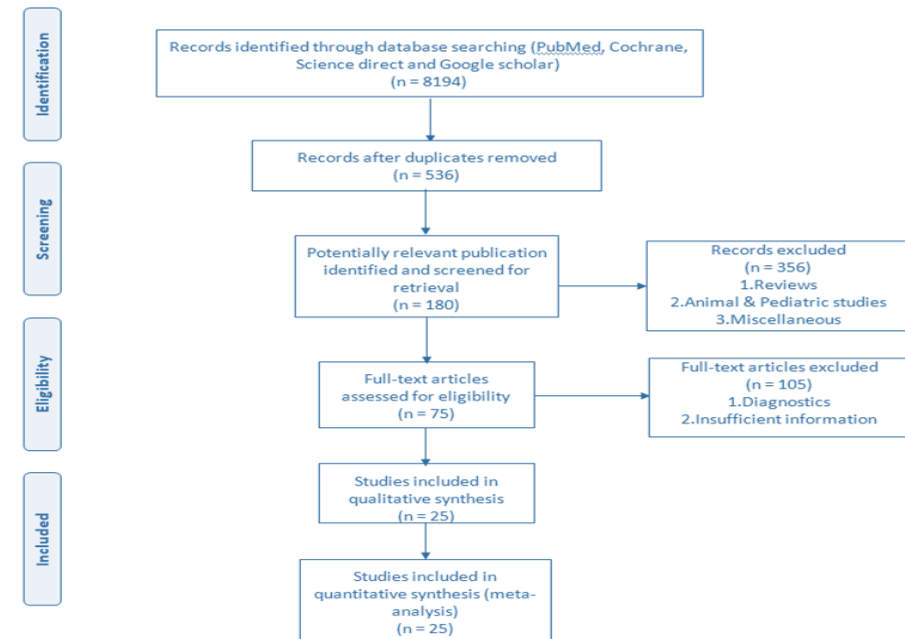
Identification

Records identified through database searching (PubMed, Cochrane, Science direct and Google scholar)
(n = 8194)

Screening

Records after duplicates removed
(n = 536)

Potentially relevant publication identified and screened for retrieval
(n = 180)

Records excluded
(n = 356)
1.Reviews
2.Animal & Pediatric studies
3.Miscellaneous

Eligibility

Full-text articles assessed for eligibility
(n = 75)

Full-text articles excluded
(n = 105)
1.Diagnostics
2.Insufficient information

Included

Studies included in qualitative synthesis
(n = 25)

Studies included in quantitative synthesis (meta-analysis)
(n = 25)